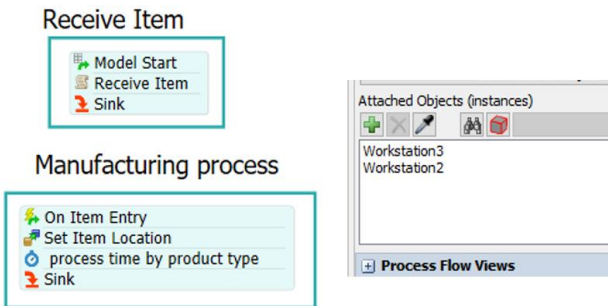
Receive Item

Model Start
Receive Item
Sink

Manufacturing process

On Item Entry
Set Item Location
process time by product type
Sink

Attached Objects (instances)

Workstation3
Workstation2

Process Flow Views